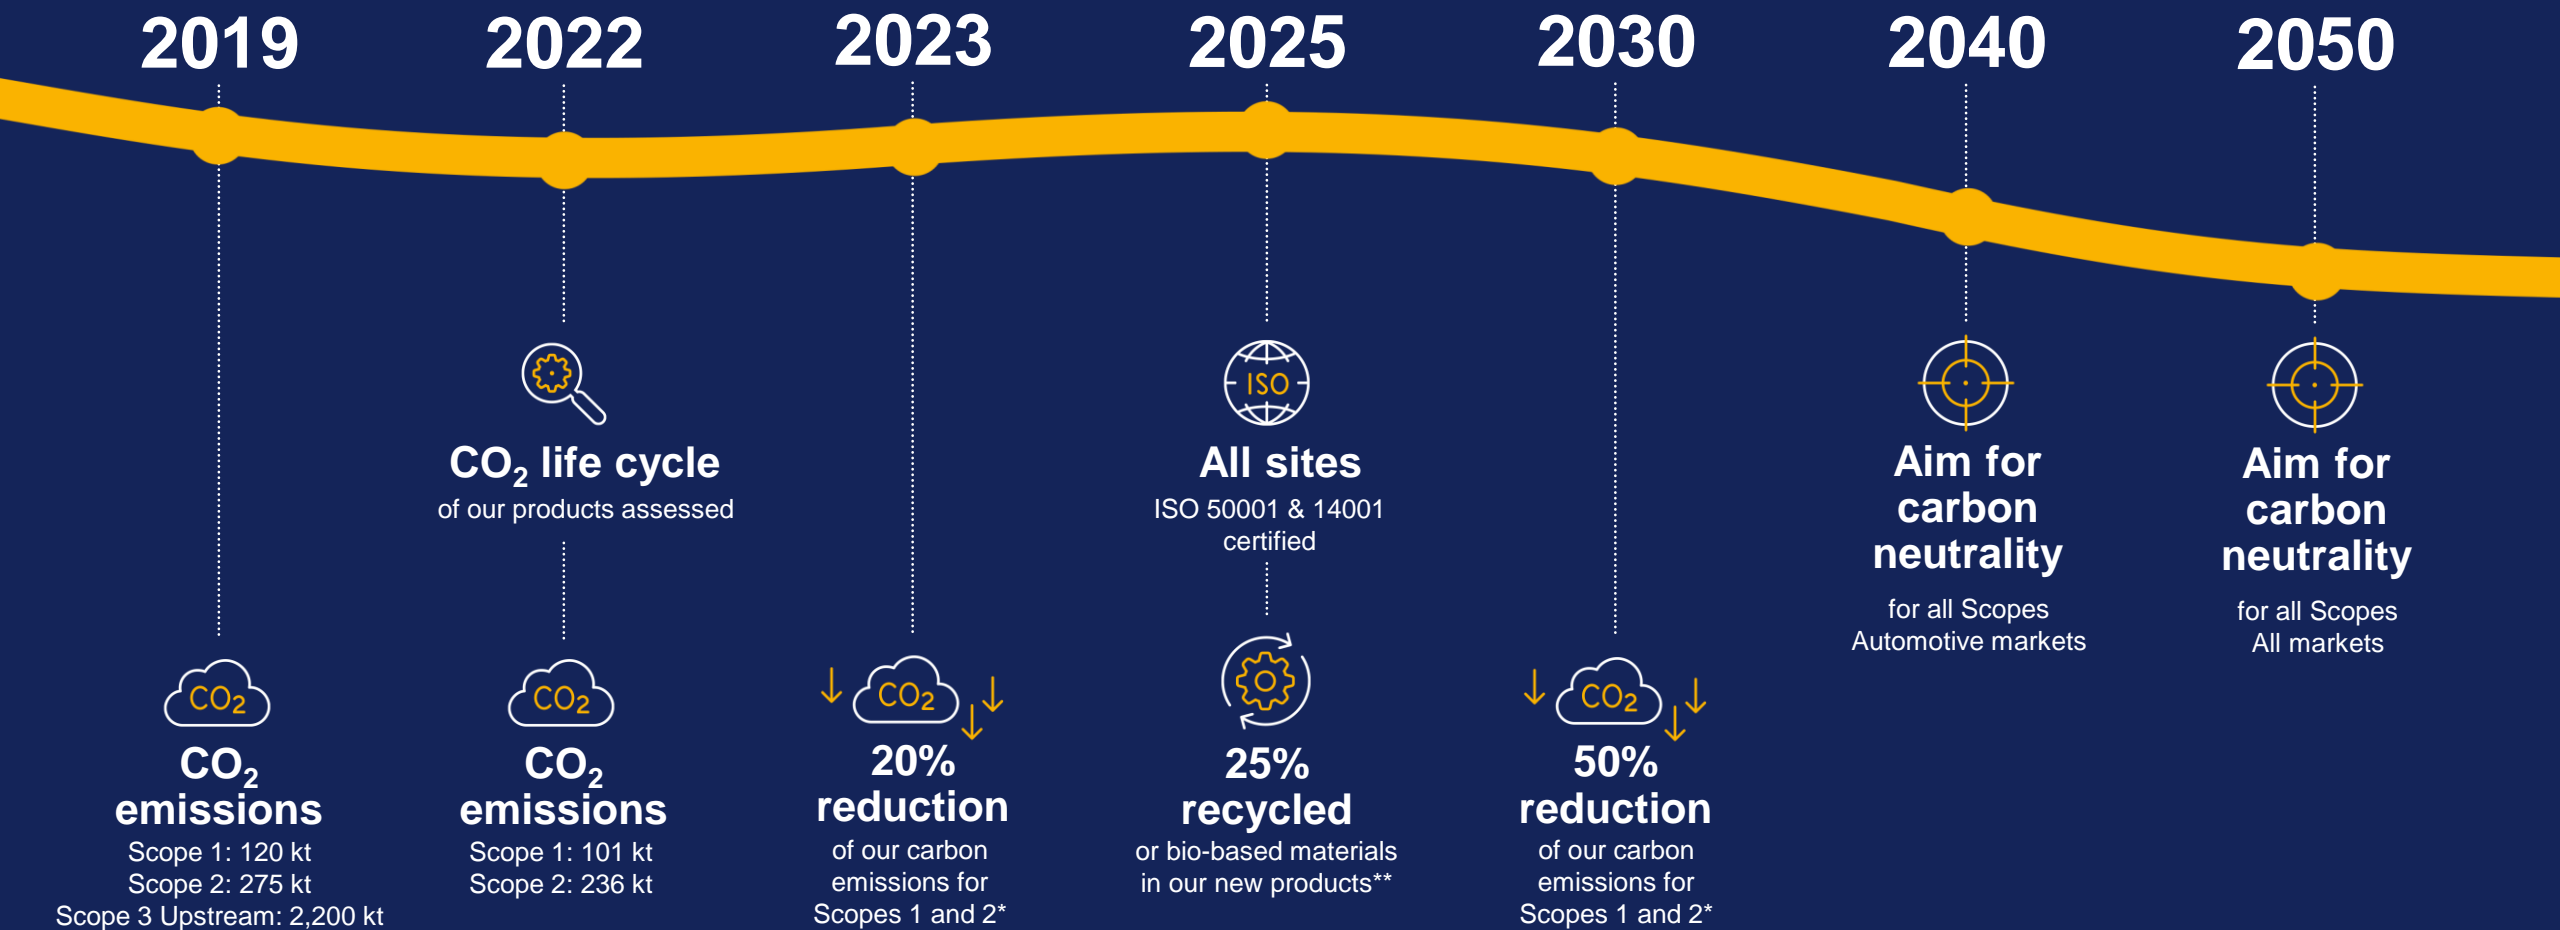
2019

2022

2023

2025

2030

2040

2050

$CO_2$ life cycle
of our products assessed

ISO

All sites
ISO 50001 & 14001 certified

Aim for carbon neutrality
for all Scopes
Automotive markets

Aim for carbon neutrality
for all Scopes
All markets

$CO_2$

$CO_2$ emissions
Scope 1: 120 kt
Scope 2: 275 kt
Scope 3 Upstream: 2,200 kt

$CO_2$

$CO_2$ emissions
Scope 1: 101 kt
Scope 2: 236 kt

$CO_2$

20% reduction
of our carbon emissions for Scopes 1 and 2*

25% recycled
or bio-based materials in our new products**

$CO_2$

50% reduction
of our carbon emissions for Scopes 1 and 2*